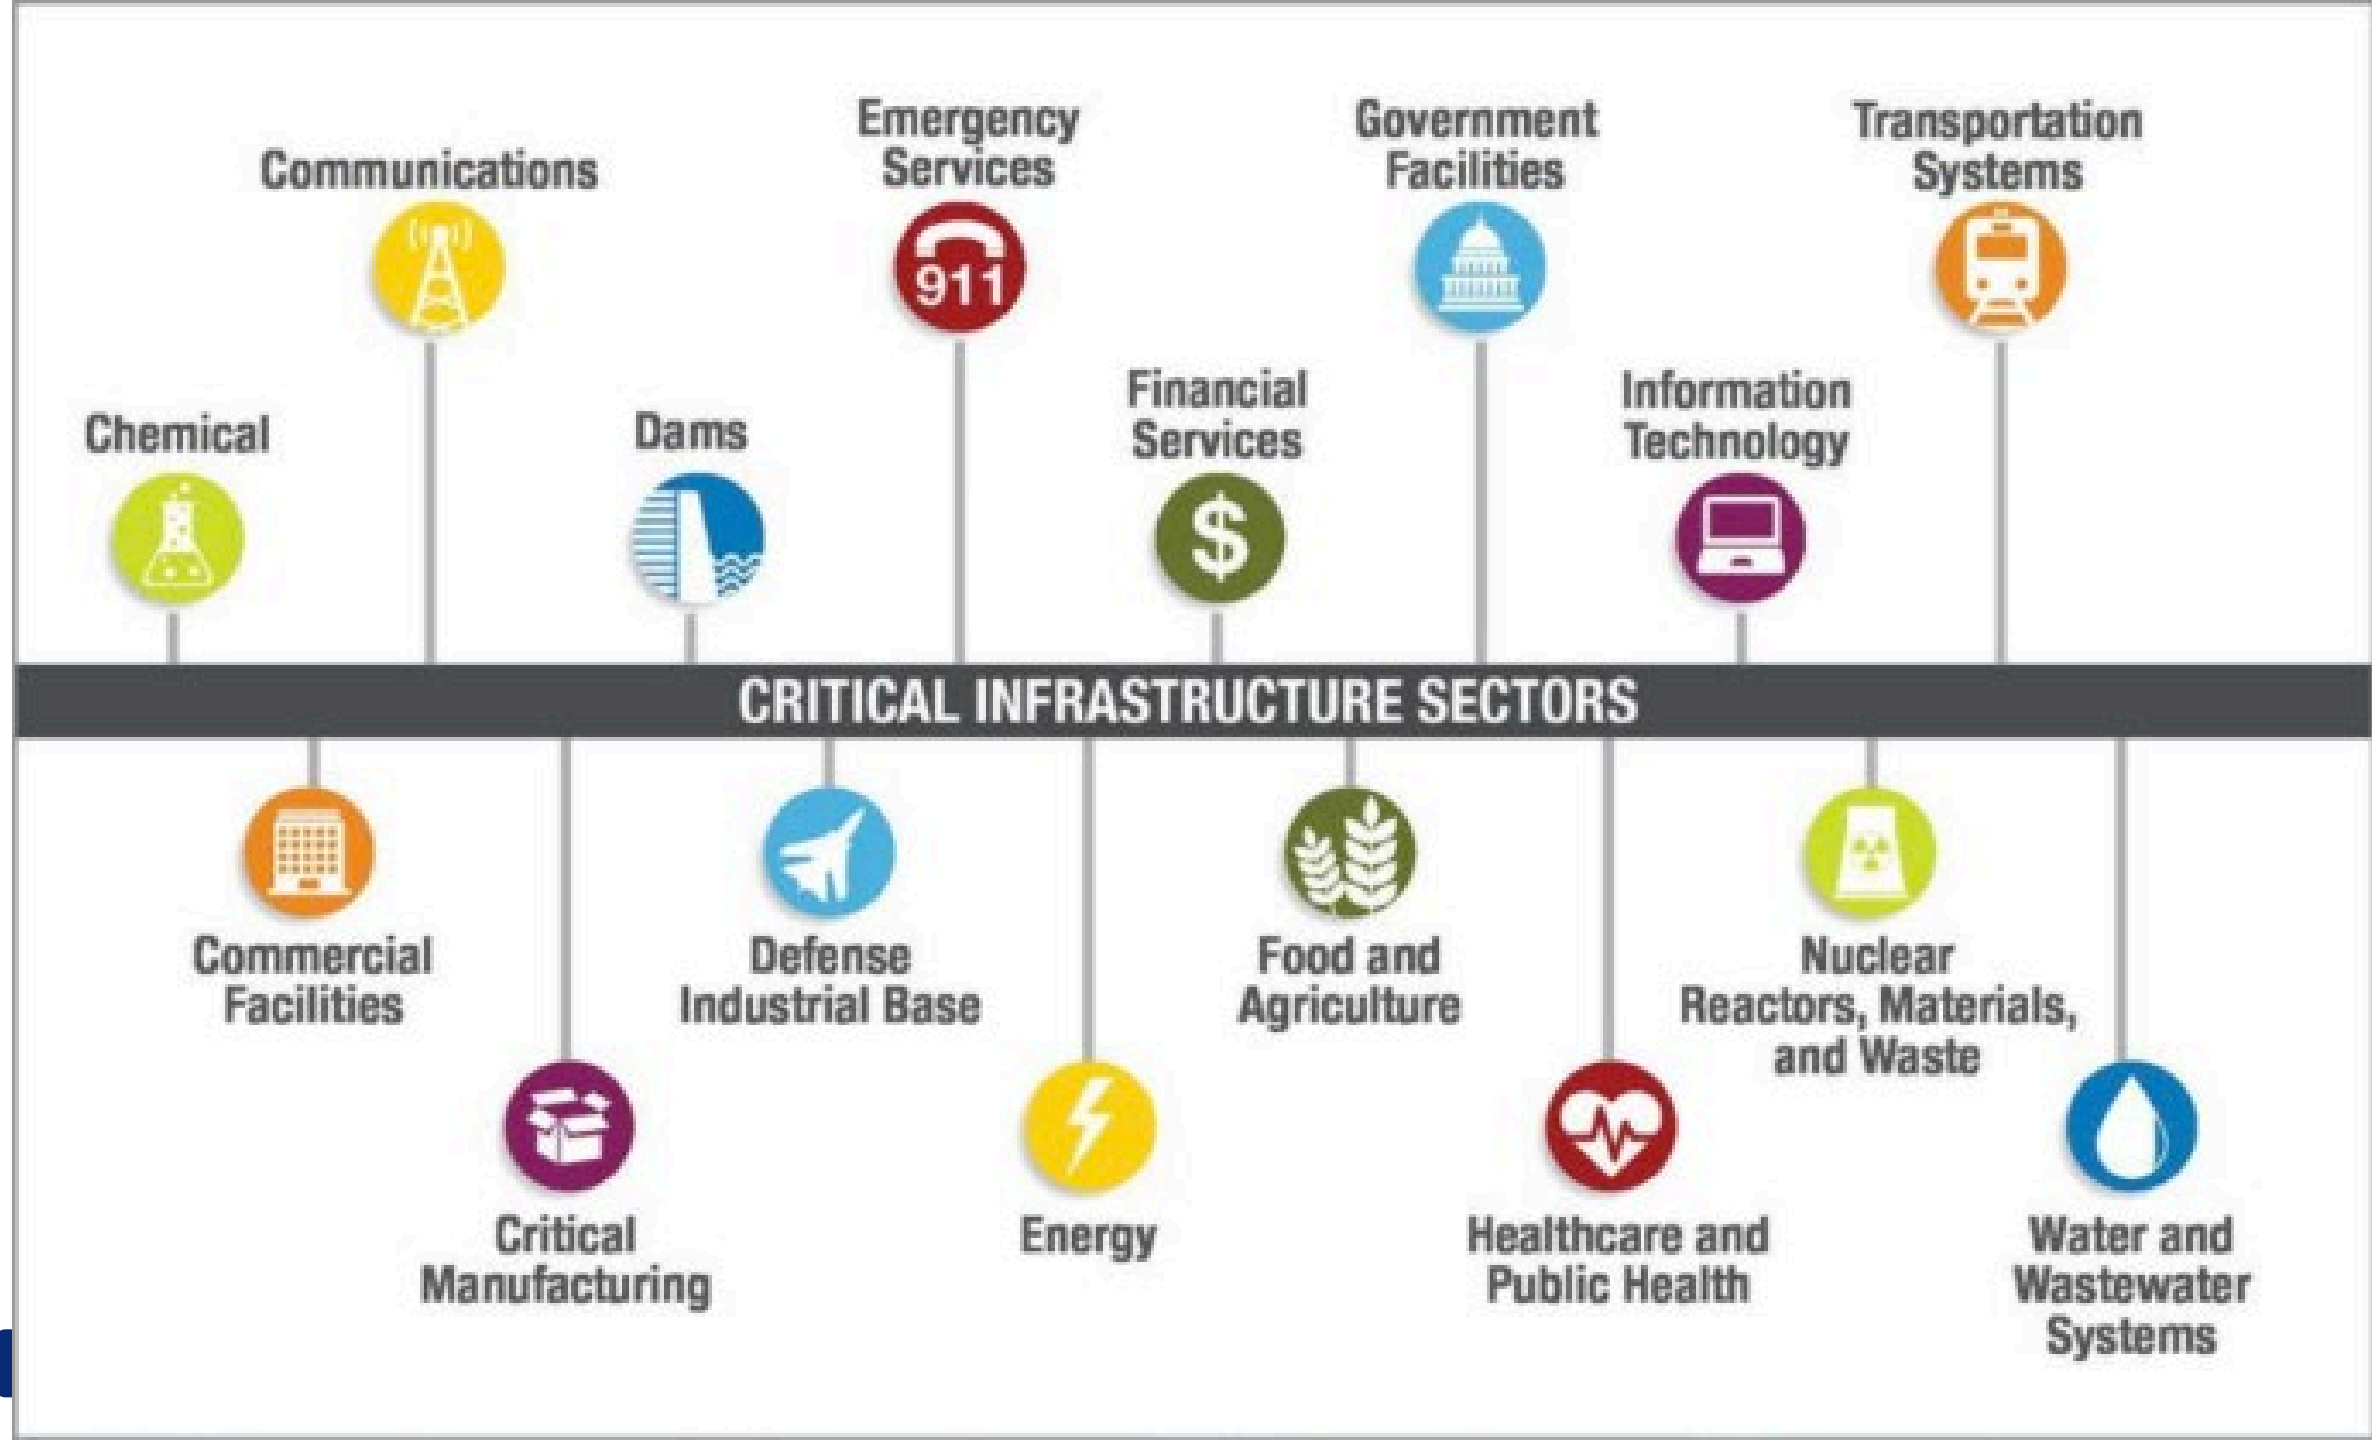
Chemical

Communications

Dams

Emergency Services

911

Financial Services

$

Government Facilities

Information Technology

Transportation Systems

CRITICAL INFRASTRUCTURE SECTORS

Commercial Facilities

Critical Manufacturing

Defense Industrial Base

Energy

Food and Agriculture

Healthcare and Public Health

Nuclear Reactors, Materials, and Waste

Water and Wastewater Systems